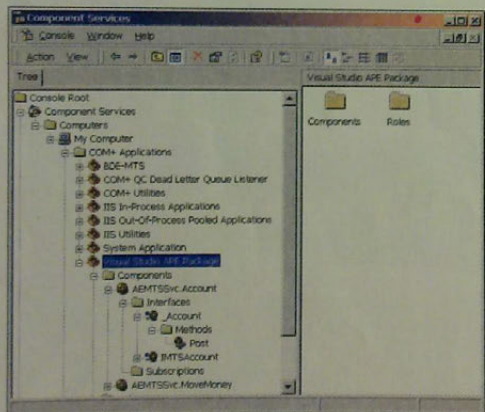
Component Services

Console Window Help

Action View

Tree

Console Root
Component Services
Computers
My Computer
COM+ Applications
BDE-MTS
COM+ QC Dead Letter Queue Listener
COM+ Utilities
IIS In-Process Applications
IIS Out-Of-Process Pooled Applications
IIS Utilities
System Application
Visual Studio APE Package
Components
AEMTSSvc.Account
Interfaces
_Account
Methods
Post
IMTSAccount
Subscriptions
AEMTSSvc.MoveMoney

Visual Studio APE Package

Components

Roles